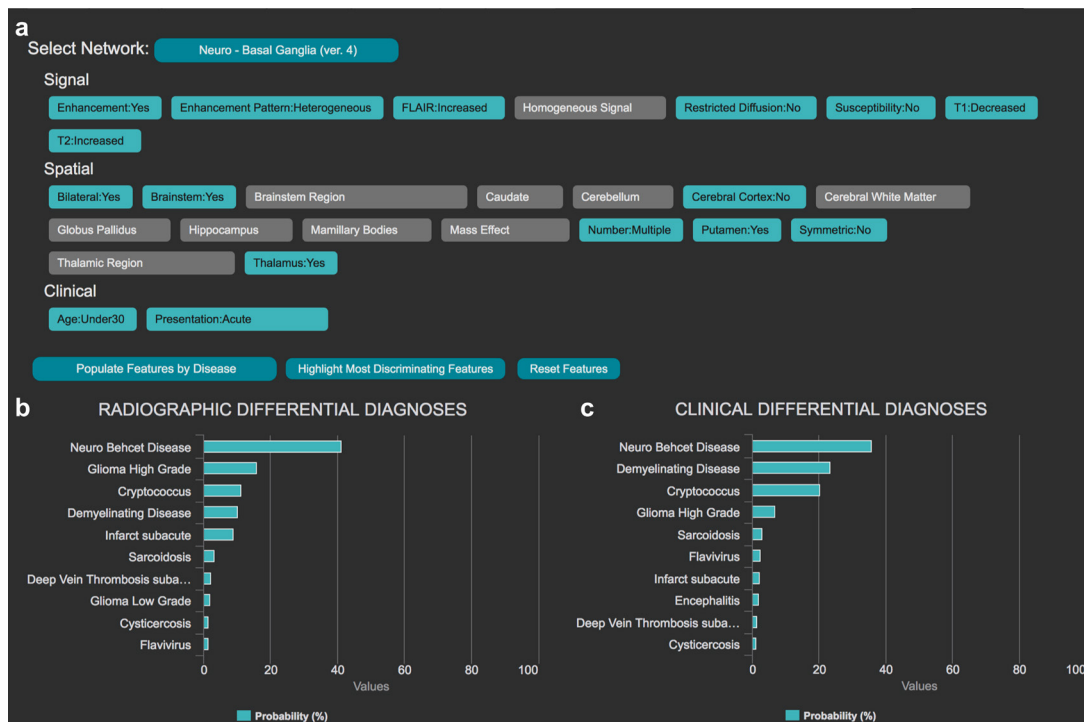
a

Select Network: Neuro - Basal Ganglia (ver. 4)

Signal

Enhancement:Yes
Enhancement Pattern:Heterogeneous
FLAIR:Increased
Homogeneous Signal
Restricted Diffusion:No
Susceptibility:No
T1:Decreased
T2:Increased

Spatial

Bilateral:Yes
Brainstem:Yes
Brainstem Region
Caudate
Cerebellum
Cerebral Cortex:No
Cerebral White Matter
Globus Pallidus
Hippocampus
Mamillary Bodies
Mass Effect
Number:Multiple
Putamen:Yes
Symmetric:No
Thalamic Region
Thalamus:Yes

Clinical

Age:Under30
Presentation:Acute

Populate Features by Disease
Highlight Most Discriminating Features
Reset Features

b

RADIOGRAPHIC DIFFERENTIAL DIAGNOSES

Neuro Behcet Disease
Glioma High Grade
Cryptococcus
Demyelinating Disease
Infarct subacute
Sarcoidosis
Deep Vein Thrombosis suba…
Glioma Low Grade
Cysticercosis
Flavivirus

0 20 40 60 80 100
Values

Probability (%)

c

CLINICAL DIFFERENTIAL DIAGNOSES

Neuro Behcet Disease
Demyelinating Disease
Cryptococcus
Glioma High Grade
Sarcoidosis
Flavivirus
Infarct subacute
Encephalitis
Deep Vein Thrombosis suba…
Cysticercosis

0 20 40 60 80 100
Values

Probability (%)